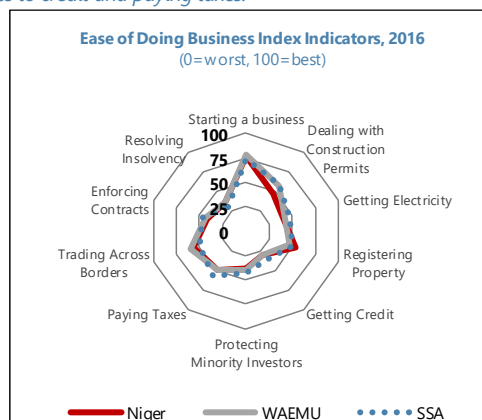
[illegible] to credit and paying taxes.

Ease of Doing Business Index Indicators, 2016
(0=worst, 100=best)

Starting a business
Dealing with Construction Permits
Getting Electricity
Registering Property
Getting Credit
Protecting Minority Investors
Paying Taxes
Trading Across Borders
Enforcing Contracts
Resolving Insolvency

100
75
50
25
0

Niger
WAEMU
SSA